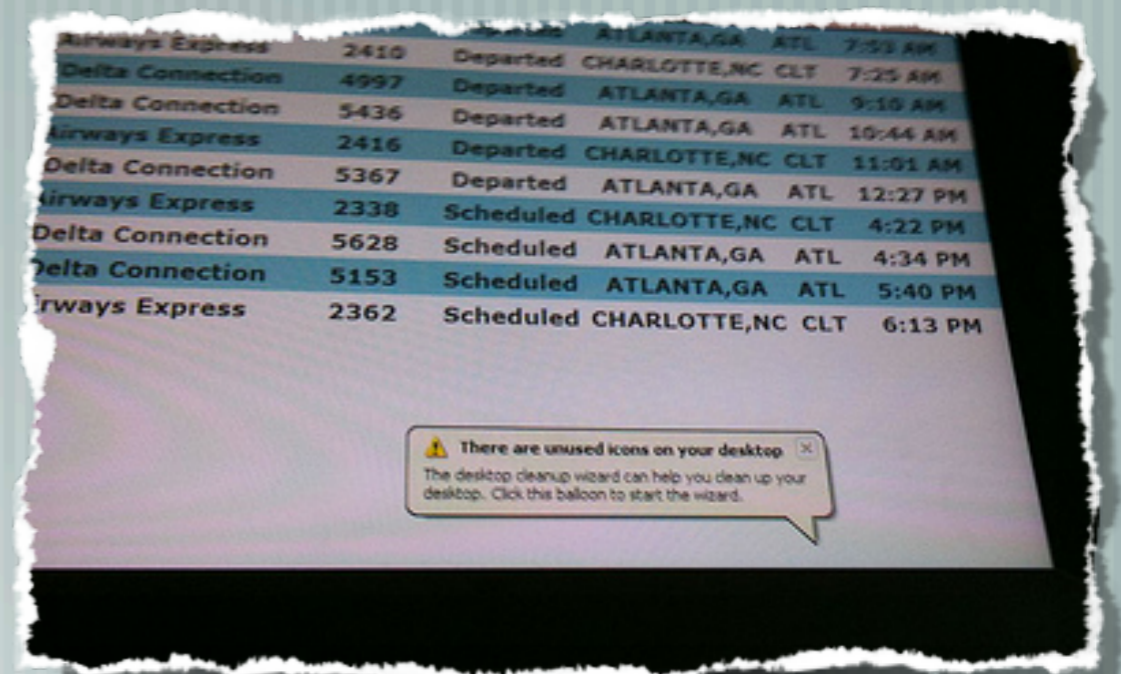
| | | | | | |
|---|---|---|---|---|---|
| irways Express | 2410 | Departed | ATLANTA,GA | ATL | 7:53 AM |
| Delta Connection | 4997 | Departed | CHARLOTTE,NC | CLT | 7:25 AM |
| Delta Connection | 5436 | Departed | ATLANTA,GA | ATL | 9:10 AM |
| irways Express | 2416 | Departed | ATLANTA,GA | ATL | 10:44 AM |
| Delta Connection | 5367 | Departed | CHARLOTTE,NC | CLT | 11:01 AM |
| irways Express | 2338 | Departed | ATLANTA,GA | ATL | 12:27 PM |
| Delta Connection | 5628 | Scheduled | CHARLOTTE,NC | CLT | 4:22 PM |
| Delta Connection | 5153 | Scheduled | ATLANTA,GA | ATL | 4:34 PM |
| rways Express | 2362 | Scheduled | ATLANTA,GA | ATL | 5:40 PM |
| | | Scheduled | CHARLOTTE,NC | CLT | 6:13 PM |

There are unused icons on your desktop

The desktop cleanup wizard can help you clean up your desktop. Click this balloon to start the wizard.